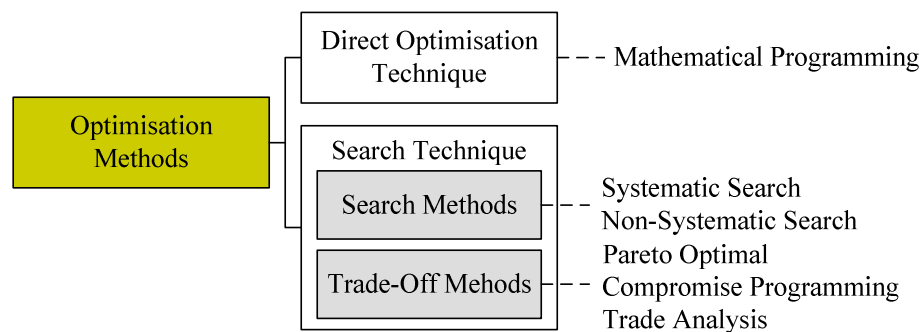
Optimisation Methods

Direct Optimisation Technique

Mathematical Programming

Search Technique

Search Methods

Systematic Search
Non-Systematic Search

Trade-Off Mehods

Pareto Optimal
Compromise Programming
Trade Analysis